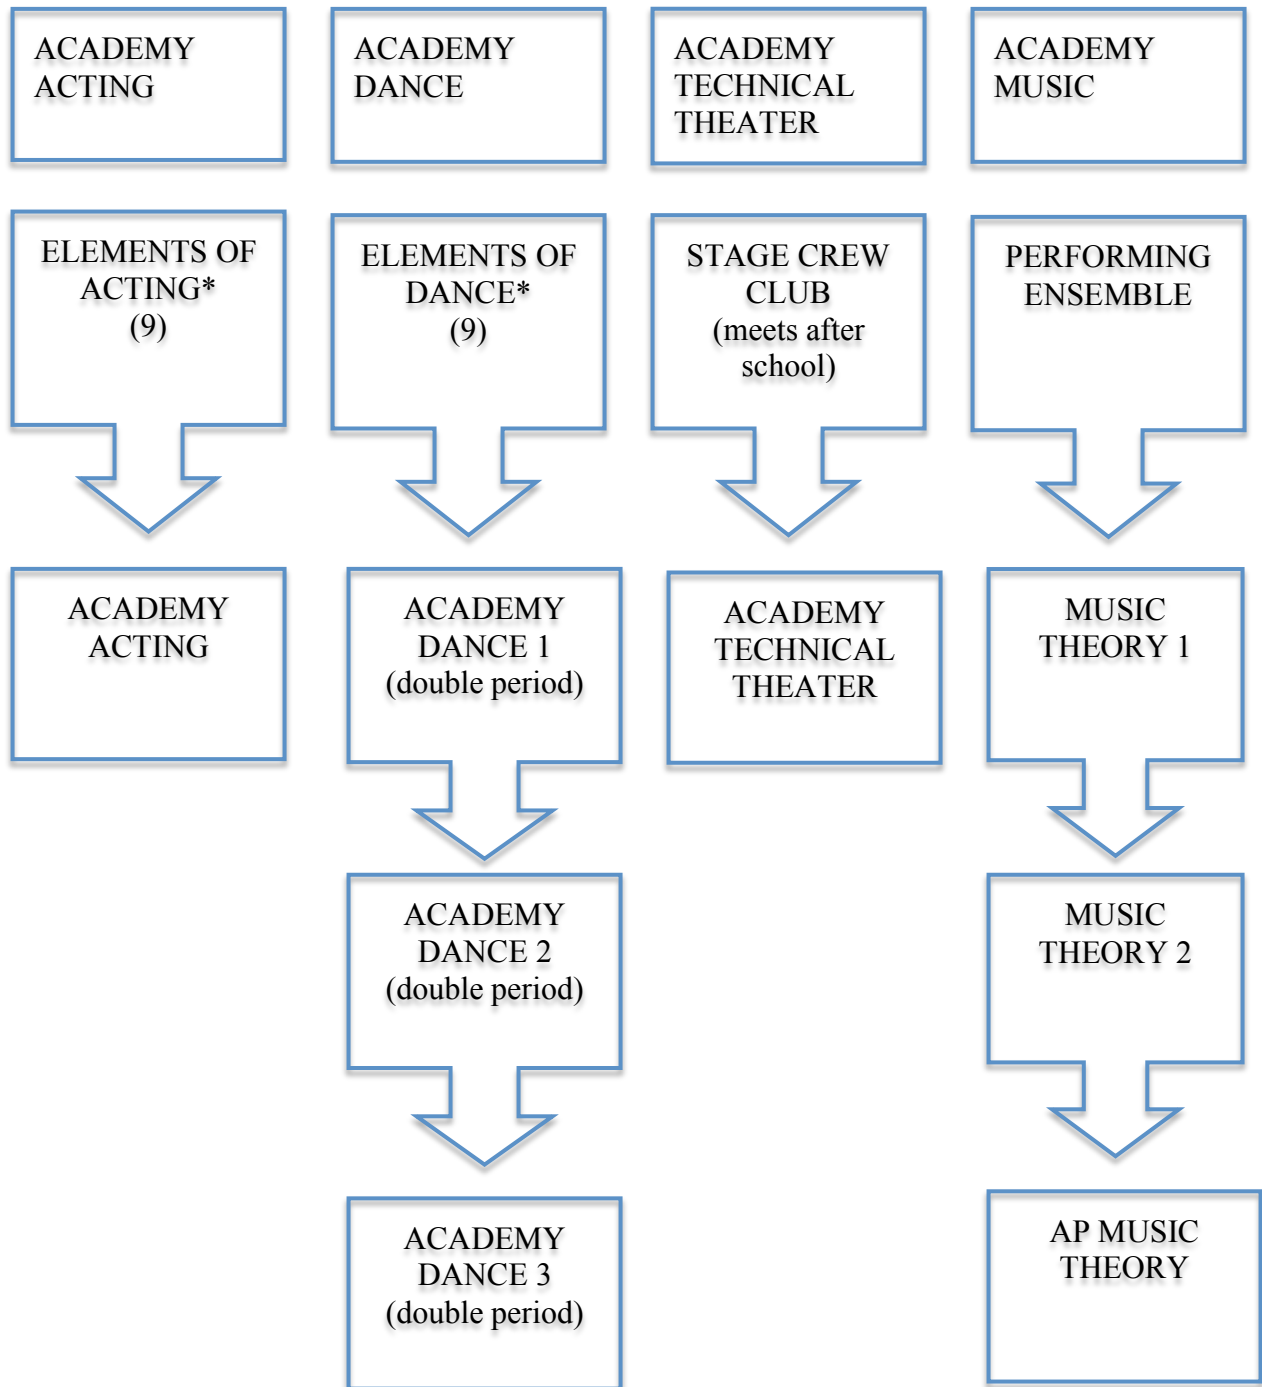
ACADEMY ACTING

ELEMENTS OF ACTING* (9)

ACADEMY ACTING

ACADEMY DANCE

ELEMENTS OF DANCE* (9)

ACADEMY DANCE 1 (double period)

ACADEMY DANCE 2 (double period)

ACADEMY DANCE 3 (double period)

ACADEMY TECHNICAL THEATER

STAGE CREW CLUB (meets after school)

ACADEMY TECHNICAL THEATER

ACADEMY MUSIC

PERFORMING ENSEMBLE

MUSIC THEORY 1

MUSIC THEORY 2

AP MUSIC THEORY